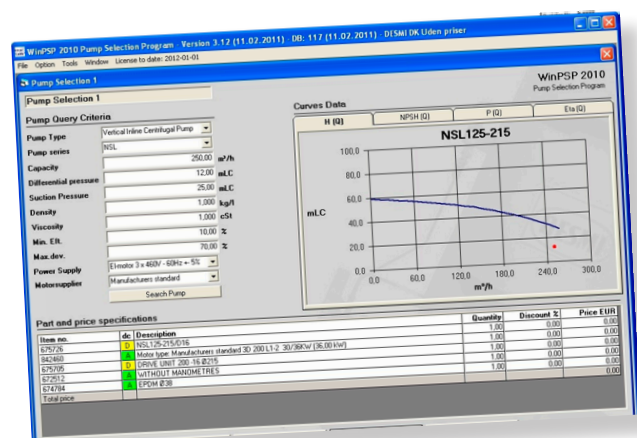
WinPSP 2010 Pump Selection Program - Version 3.12 (11.02.2011) - DB: 117 (11.02.2011) - DESMI DK Uden priser

File Option Tools Window License to date: 2012-01-01

Pump Selection 1

WinPSP 2010
Pump Selection Program

Pump Selection 1

Pump Query Criteria

Pump Type: Vertical Inline Centrifugal Pump
Pump series: NSL
Capacity: 250,00 m³/h
Differential pressure: 12,00 mLC
Suction Pressure: 25,00 mLC
Density: 1,000 kg/l
Viscosity: 1,000 cSt
Min. Eff.: 10,00 %
Max.dev.: 70,00 %
Power Supply: El-motor 3 x 460V - 60Hz +- 5%
Motorsupplier: Manufacturers standard

Search Pump

Curves Data

H (Q) | NPSH (Q) | P (Q) | Eta (Q)

NSL125-215

mLC

100,0
80,0
60,0
40,0
20,0
0,0

0,0 60,0 120,0 180,0 240,0 300,0

m³/h

Part and price specifications

| Item no. | dc | Description | Quantity | Discount % | Price EUR |
|---|---|---|---|---|---|
| 675726 | D | NSL125-215/D16 | 1,00 | 0,00 | 0,00 |
| 842460 | A | Motor type: Manufacturers standard 3D 200 L1-2 30/38KW (36,00 kW) | 1,00 | 0,00 | 0,00 |
| 675705 | D | DRIVE UNIT 200-16 Ø25 | 1,00 | 0,00 | 0,00 |
| 672512 | A | WITHOUT MANOMETRES | 1,00 | 0,00 | 0,00 |
| 674784 | A | EPDM Ø38 | | | |
| Total price | | | | | |